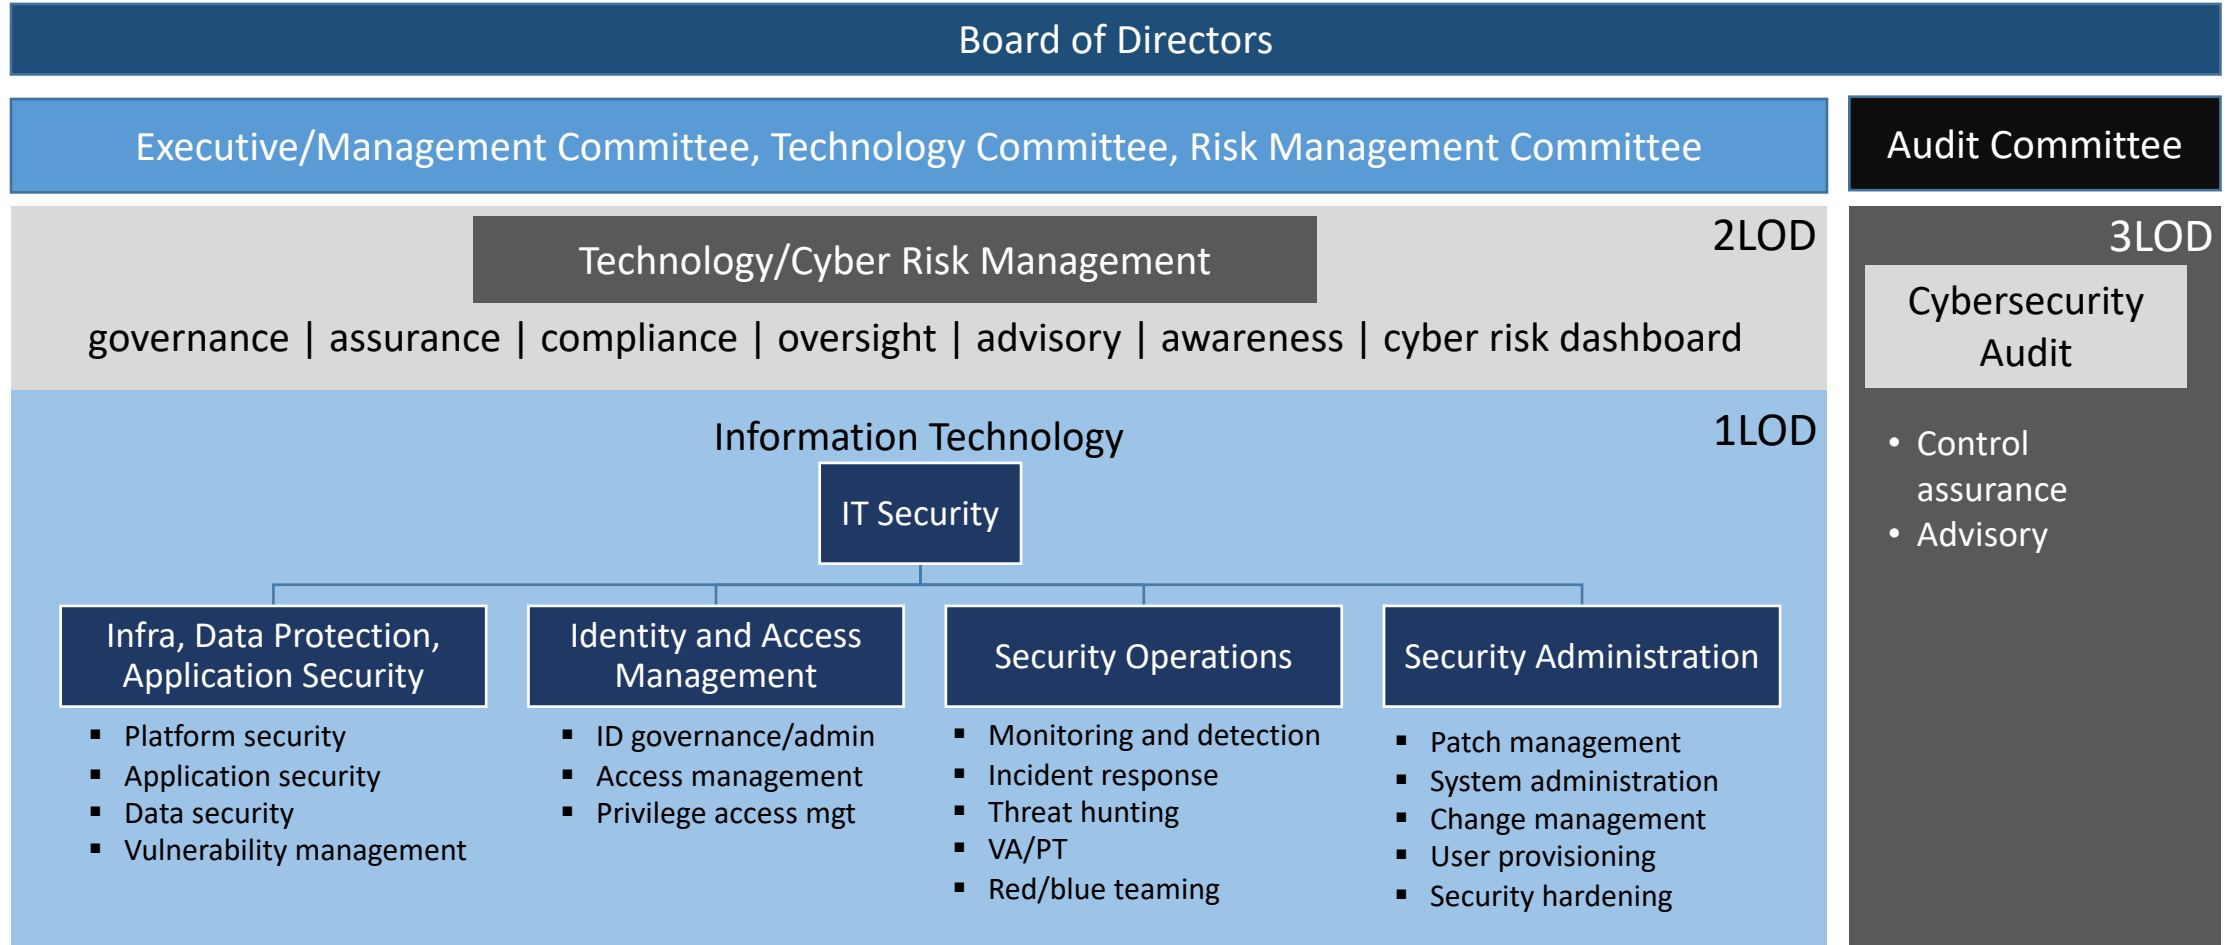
Board of Directors

Executive/Management Committee, Technology Committee, Risk Management Committee

Audit Committee

2LOD

Technology/Cyber Risk Management

governance | assurance | compliance | oversight | advisory | awareness | cyber risk dashboard

1LOD

Information Technology

IT Security

Infra, Data Protection, Application Security

- Platform security
- Application security
- Data security
- Vulnerability management

Identity and Access Management

- ID governance/admin
- Access management
- Privilege access mgt

Security Operations

- Monitoring and detection
- Incident response
- Threat hunting
- VA/PT
- Red/blue teaming

Security Administration

- Patch management
- System administration
- Change management
- User provisioning
- Security hardening

3LOD

Cybersecurity Audit

- Control assurance
- Advisory